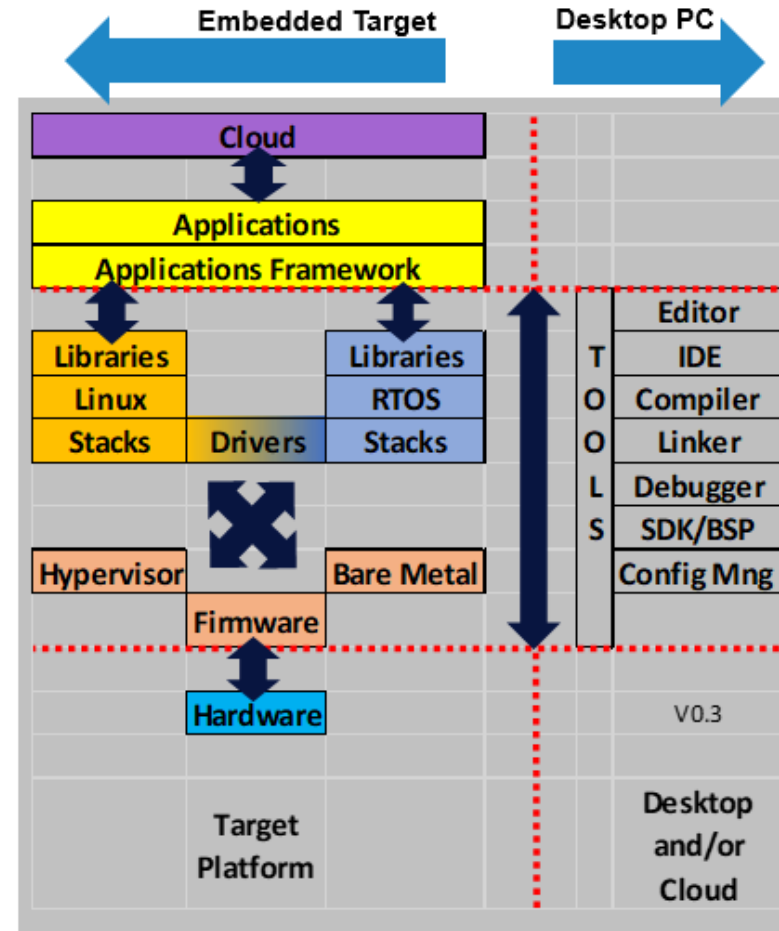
Embedded Target

Desktop PC

Cloud

Applications

Applications Framework

Libraries

Linux

Stacks

Drivers

Libraries

RTOS

Stacks

Hypervisor

Bare Metal

Firmware

Hardware

T O O L S

Editor

IDE

Compiler

Linker

Debugger

SDK/BSP

Config Mng

V0.3

Target Platform

Desktop and/or Cloud